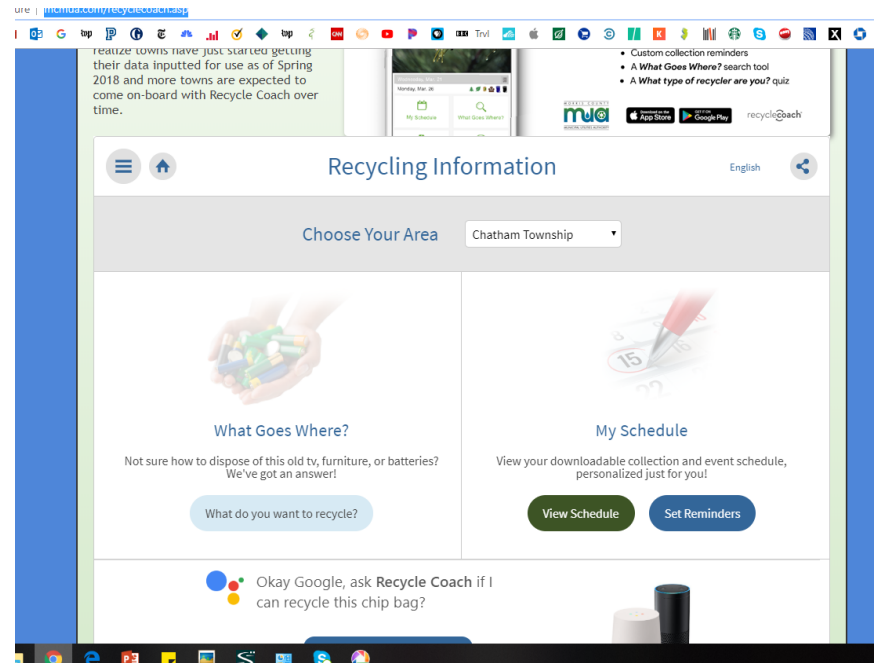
ure | mcmua.com/recyclecoach.asp

realize towns have just started getting their data inputted for use as of Spring 2018 and more towns are expected to come on-board with Recycle Coach over time.

Monday, Mar 26

My Schedule

What Goes Where?

• Custom collection reminders
• A *What Goes Where?* search tool
• A *What type of recycler are you?* quiz

MORRIS COUNTY
mua
MUNICIPAL UTILITIES AUTHORITY

Download on the App Store

GET IT ON Google Play

recyclecoach

Recycling Information

English

Choose Your Area

Chatham Township

What Goes Where?

Not sure how to dispose of this old tv, furniture, or batteries? We've got an answer!

What do you want to recycle?

15

My Schedule

View your downloadable collection and event schedule, personalized just for you!

View Schedule

Set Reminders

Okay Google, ask **Recycle Coach** if I can recycle this chip bag?